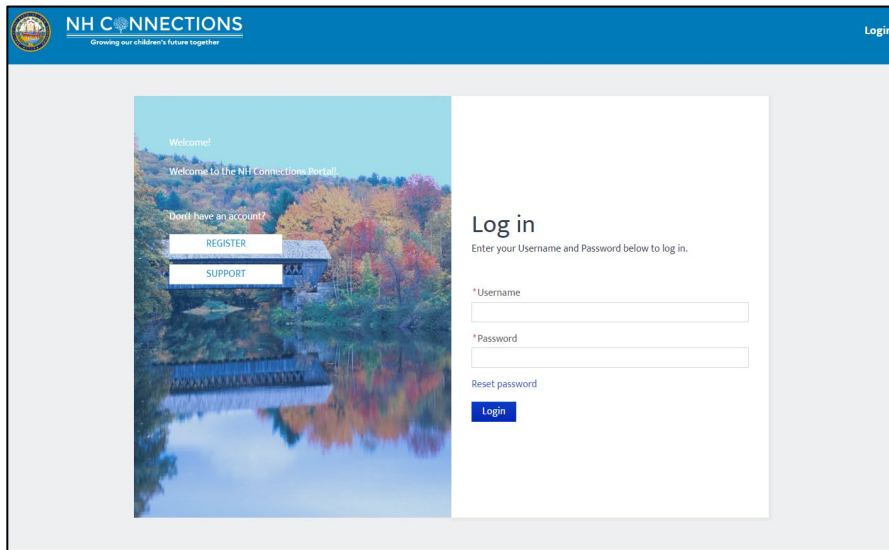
NH CONNECTIONS
Growing our children's future together

Logi

Welcome!

Welcome to the NH Connections Portal!

Don't have an account?

REGISTER

SUPPORT

Log in

Enter your Username and Password below to log in.

*Username

*Password

Reset password

Login